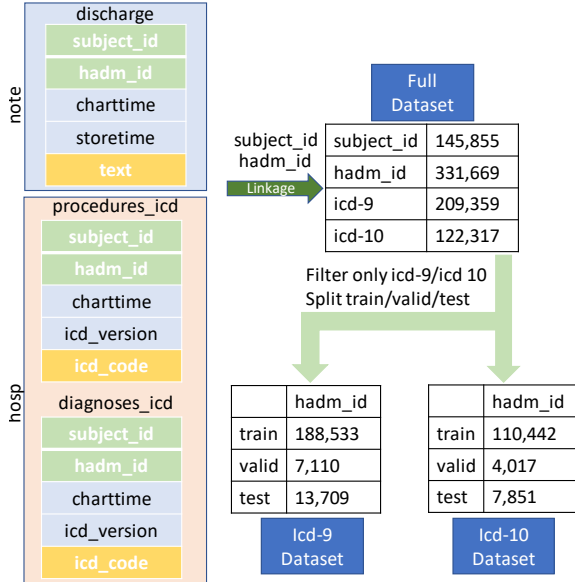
note

discharge

subject_id

hadm_id

charttime

storetime

text

hosp

procedures_icd

subject_id

hadm_id

charttime

icd_version

icd_code

diagnoses_icd

subject_id

hadm_id

charttime

icd_version

icd_code

subject_id
hadm_id

Linkage

Full Dataset

| subject_id | 145,855 |
|---|---|
| hadm_id | 331,669 |
| icd-9 | 209,359 |
| icd-10 | 122,317 |

Filter only icd-9/icd 10
Split train/valid/test

| | hadm_id |
|---|---|
| train | 188,533 |
| valid | 7,110 |
| test | 13,709 |

Icd-9 Dataset

| | hadm_id |
|---|---|
| train | 110,442 |
| valid | 4,017 |
| test | 7,851 |

Icd-10 Dataset